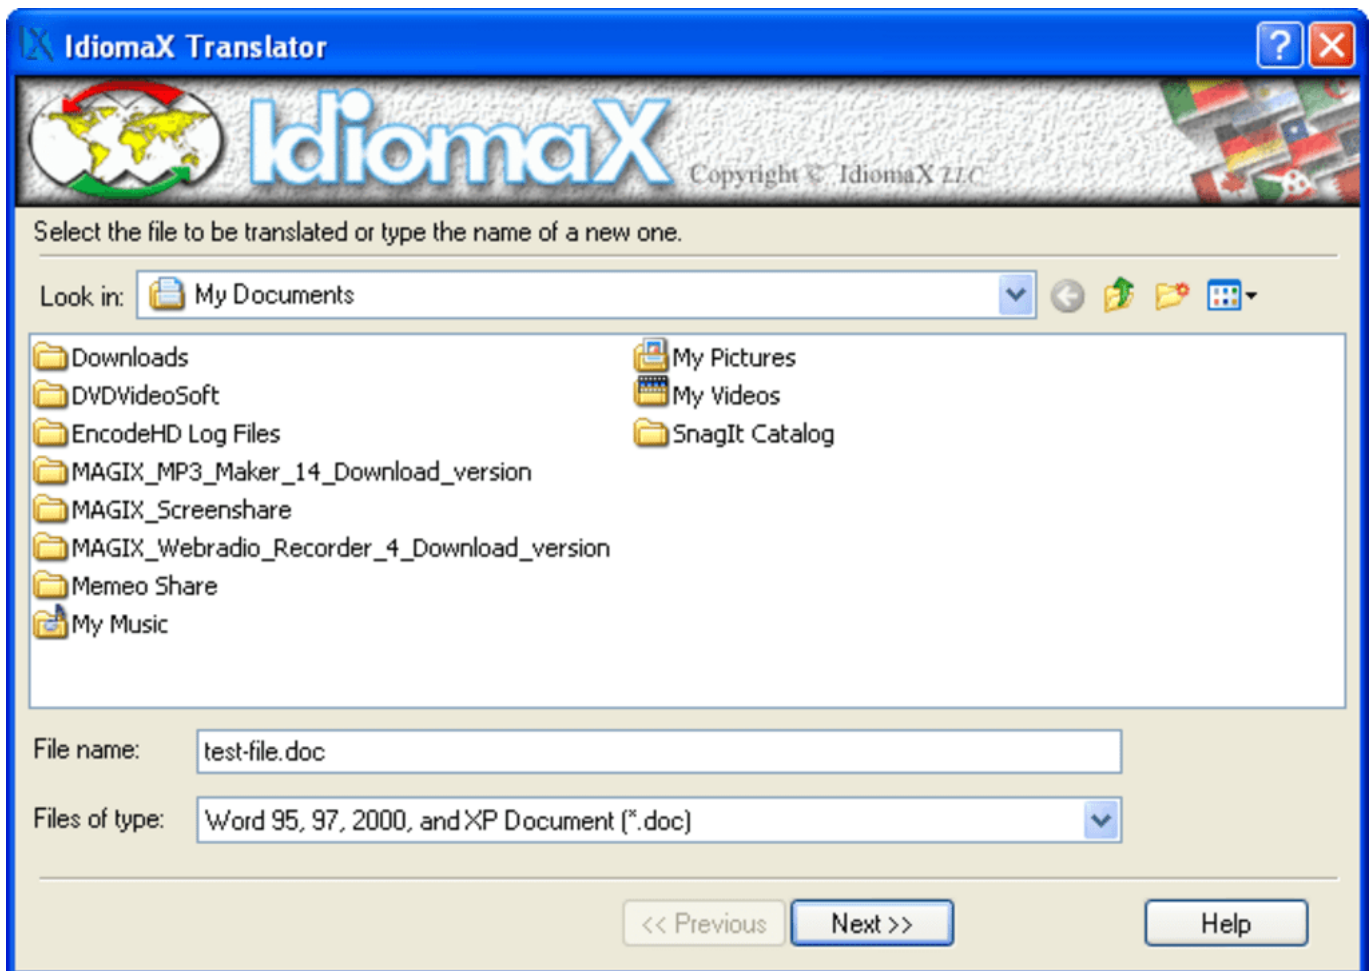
IdiomaX Translator

IdiomaX Copyright © IdiomaX LLC

Select the file to be translated or type the name of a new one.

Look in: My Documents

Downloads
DVDVideoSoft
EncodeHD Log Files
MAGIX_MP3_Maker_14_Download_version
MAGIX_Screenshare
MAGIX_Webradio_Recorder_4_Download_version
Memeo Share
My Music
My Pictures
My Videos
SnagIt Catalog

File name: test-file.doc

Files of type: Word 95, 97, 2000, and XP Document (*.doc)

<< Previous
Next >>
Help